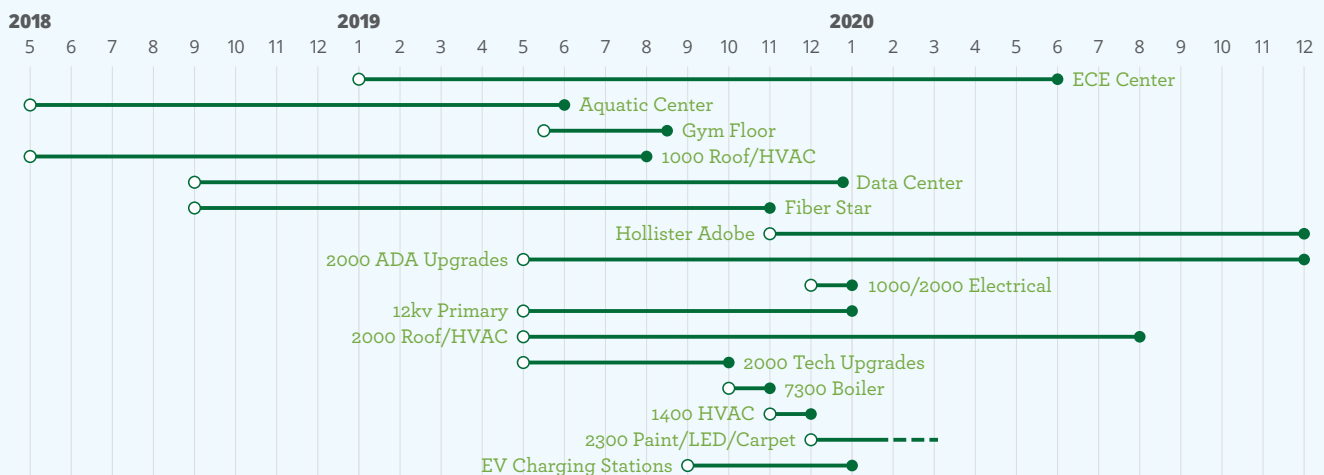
2018 2019 2020

5 6 7 8 9 10 11 12 1 2 3 4 5 6 7 8 9 10 11 12 1 2 3 4 5 6 7 8 9 10 11 12

ECE Center
Aquatic Center
Gym Floor
1000 Roof/HVAC
Data Center
Fiber Star
Hollister Adobe
2000 ADA Upgrades
1000/2000 Electrical
12kv Primary
2000 Roof/HVAC
2000 Tech Upgrades
7300 Boiler
1400 HVAC
2300 Paint/LED/Carpet
EV Charging Stations